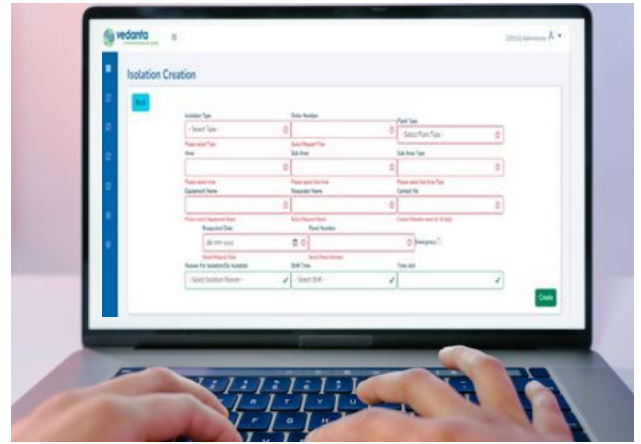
vedanta

Isolation Creation

Back

Isolation Type
- Select Type -
Please select Type

Order Number
Select Request Time

Plant Type
- Select Plant Type -

Area
Please select Area

Sub Area
Please select Sub Area

Sub Area Type
Please select Sub Area Type

Equipment Name
Please select Equipment Name

Requester Name
Select Request Name

Contact No
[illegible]

Requested Date
dd-mm-yyyy
Select Request Date

Panel Number
Select Panel Number

Emergency

Reason For Isolation/De-Isolation
- Select Isolation Reason -

Shift Time
- Select Shift -

Time slot

Create